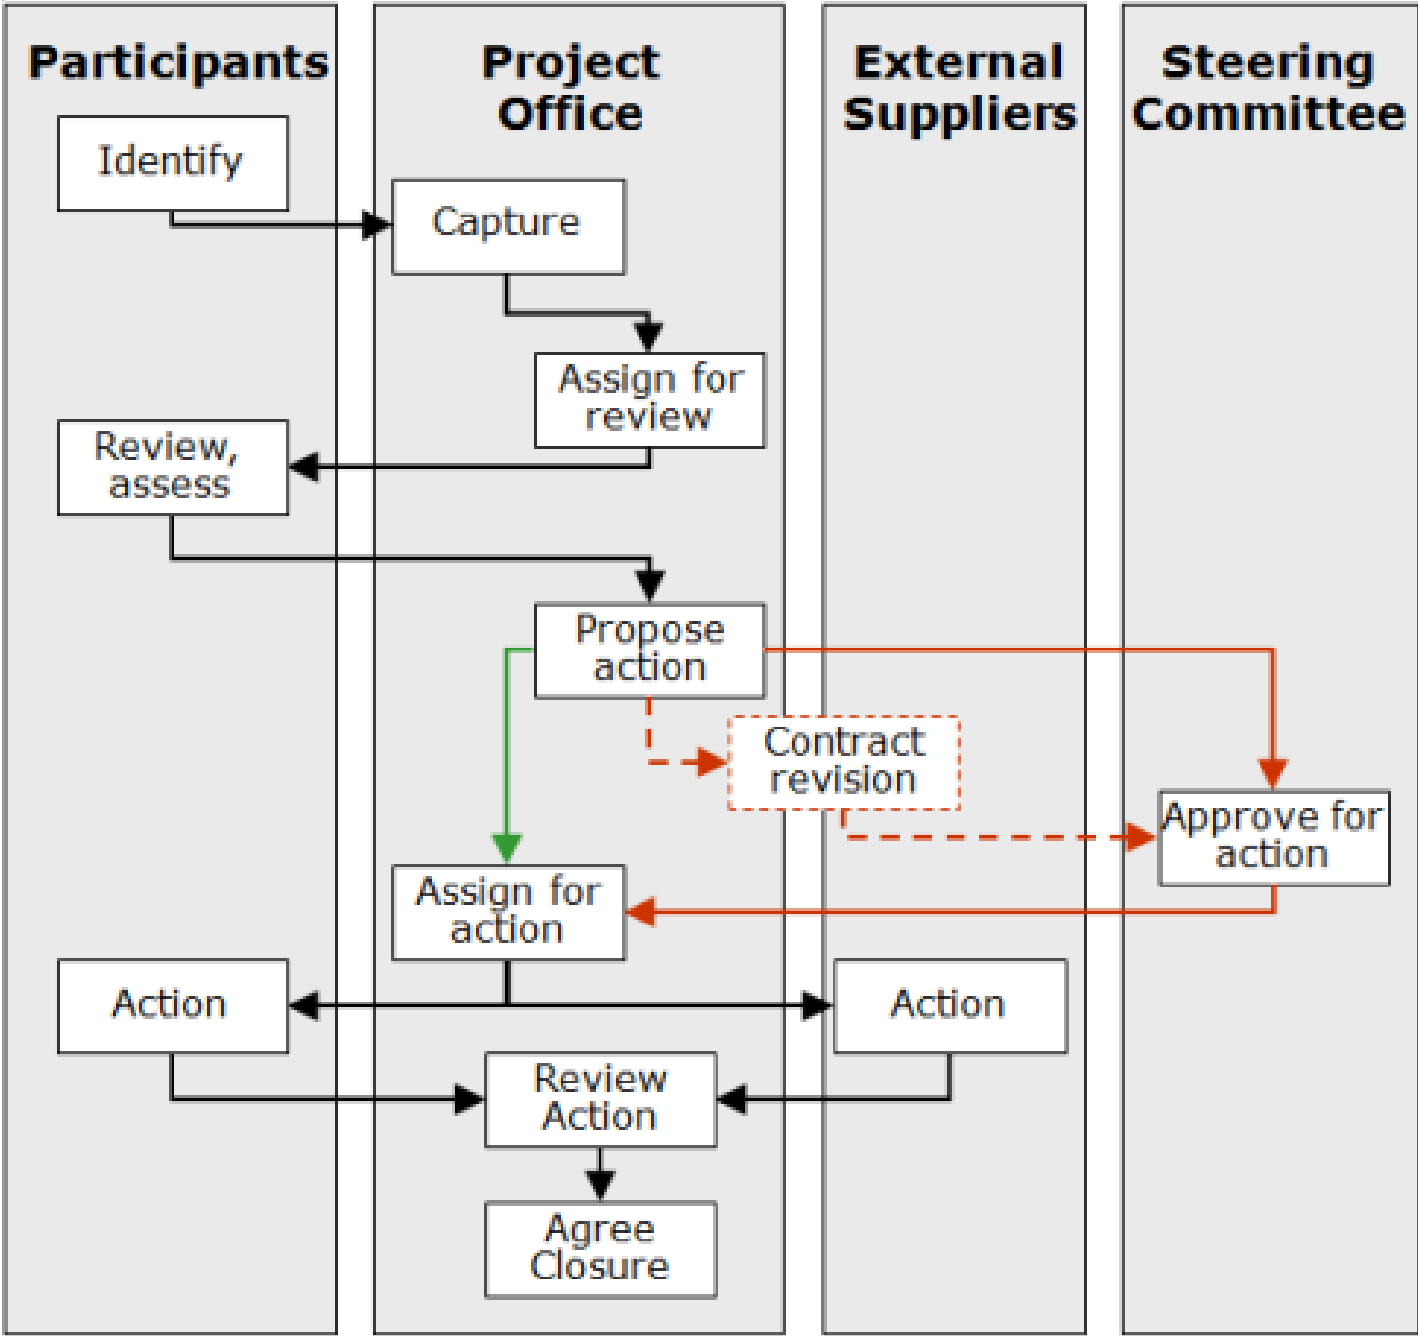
Participants

Project Office

External Suppliers

Steering Committee

Identify

Capture

Assign for review

Review, assess

Propose action

Contract revision

Approve for action

Assign for action

Action

Action

Review Action

Agree Closure